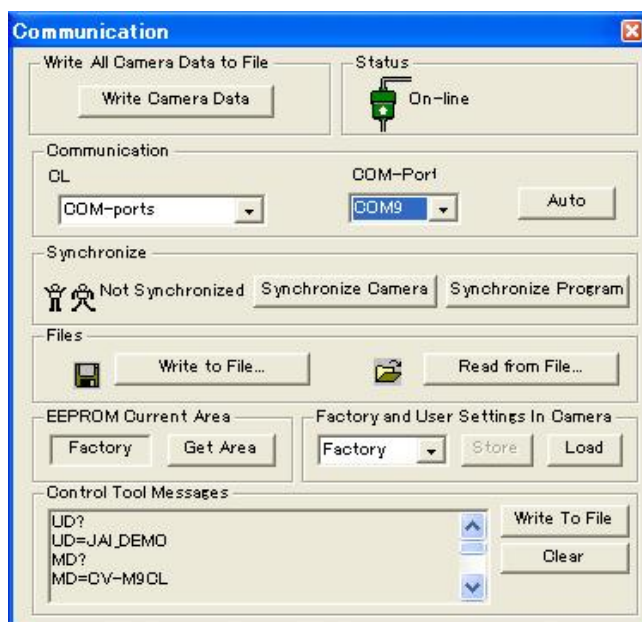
Communication

Write All Camera Data to File
Write Camera Data

Status
On-line

Communication
CL
COM-ports
COM-Port
COM9
Auto

Synchronize
Not Synchronized
Synchronize Camera
Synchronize Program

Files
Write to File...
Read from File...

EEPROM Current Area
Factory
Get Area

Factory and User Settings In Camera
Factory
Store
Load

Control Tool Messages
UD?
UD=JAI_DEMO
MD?
MD=CV-M9CL
Write To File
Clear